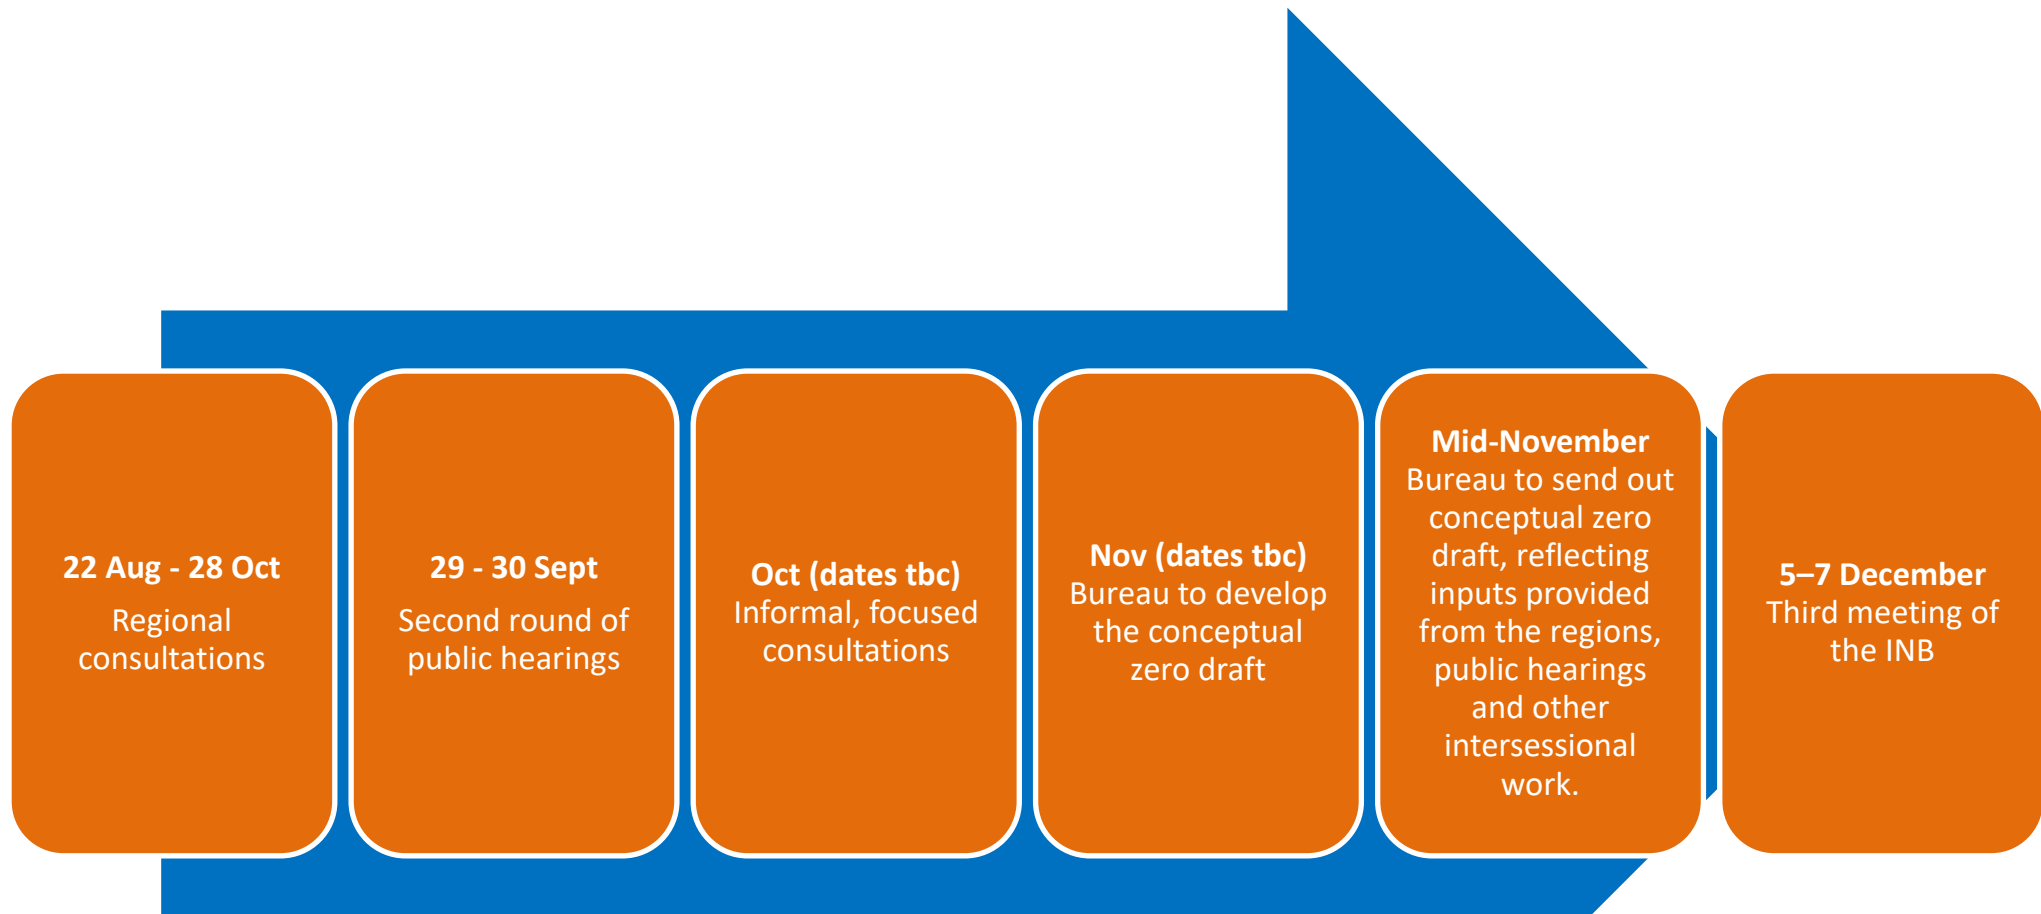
22 Aug - 28 Oct
Regional consultations

29 - 30 Sept
Second round of public hearings

Oct (dates tbc)
Informal, focused consultations

Nov (dates tbc)
Bureau to develop the conceptual zero draft

Mid-November
Bureau to send out conceptual zero draft, reflecting inputs provided from the regions, public hearings and other intersessional work.

5–7 December
Third meeting of the INB